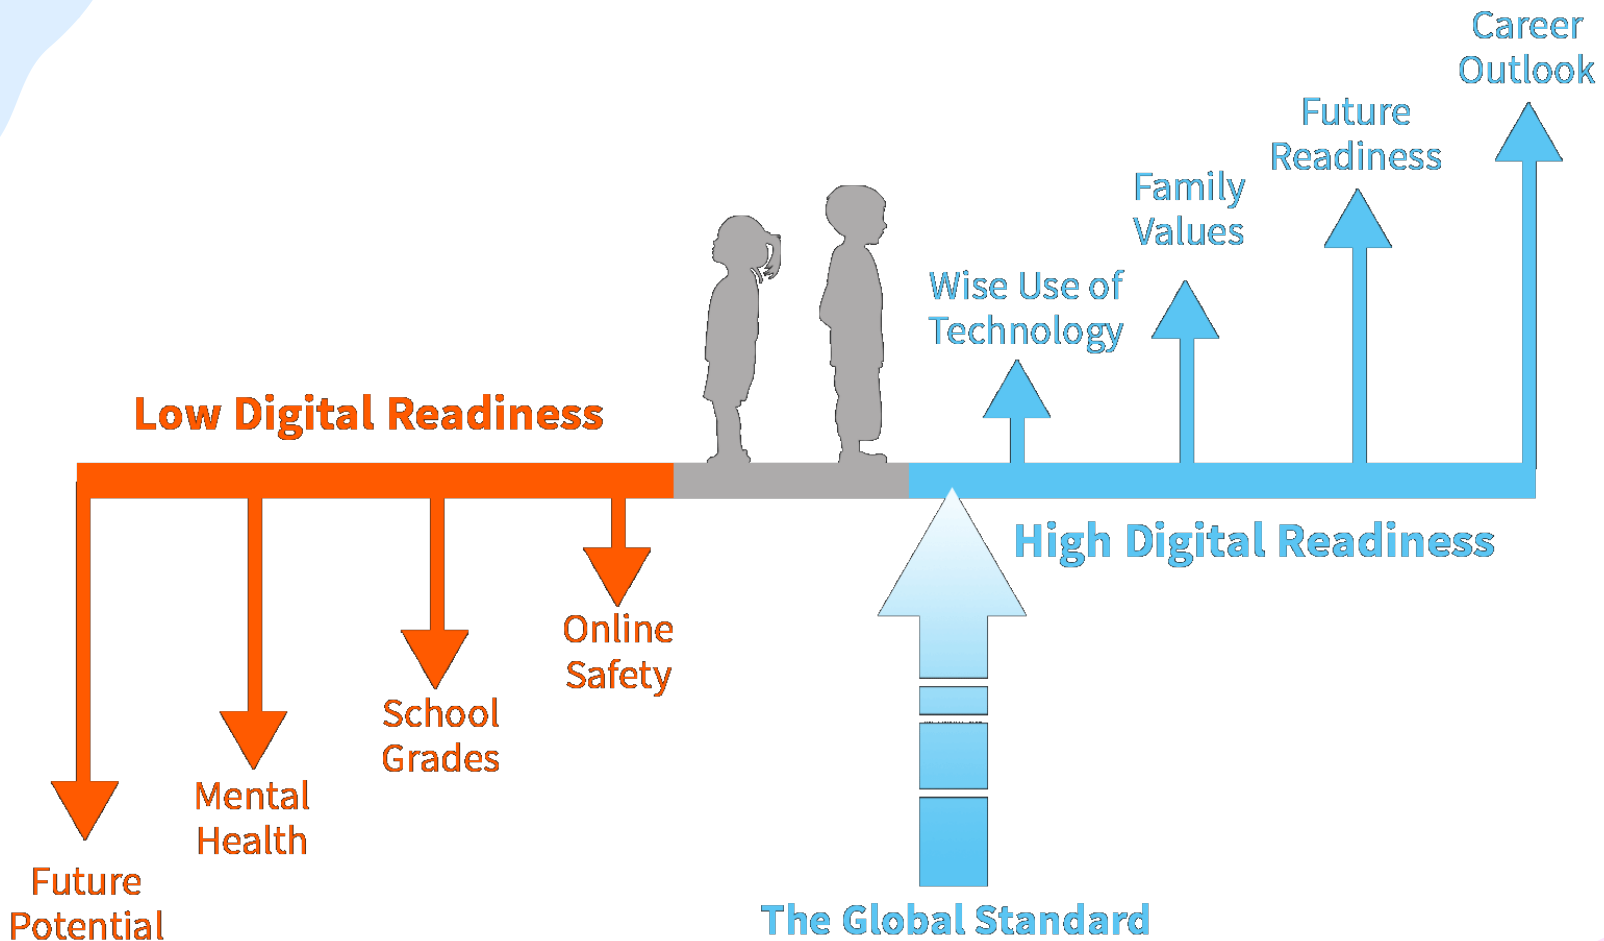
Career Outlook

Future Readiness

Family Values

Wise Use of Technology

Low Digital Readiness

High Digital Readiness

Online Safety

School Grades

Mental Health

Future Potential

The Global Standard